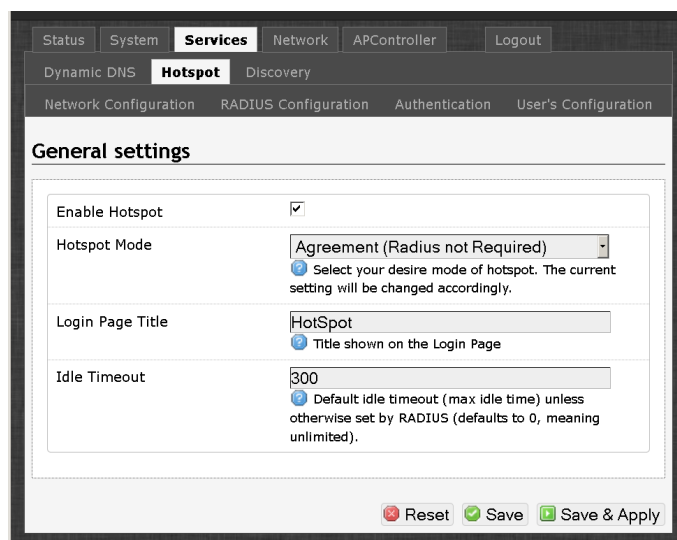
Status System Services Network APController Logout

Dynamic DNS Hotspot Discovery

Network Configuration RADIUS Configuration Authentication User's Configuration

General settings

| | |
|---|---|
| Enable Hotspot | ☑ |
| Hotspot Mode | Agreement (Radius not Required) Select your desire mode of hotspot. The current setting will be changed accordingly. |
| Login Page Title | HotSpot Title shown on the Login Page |
| Idle Timeout | 300 Default idle timeout (max idle time) unless otherwise set by RADIUS (defaults to 0, meaning unlimited). |

Reset Save Save & Apply